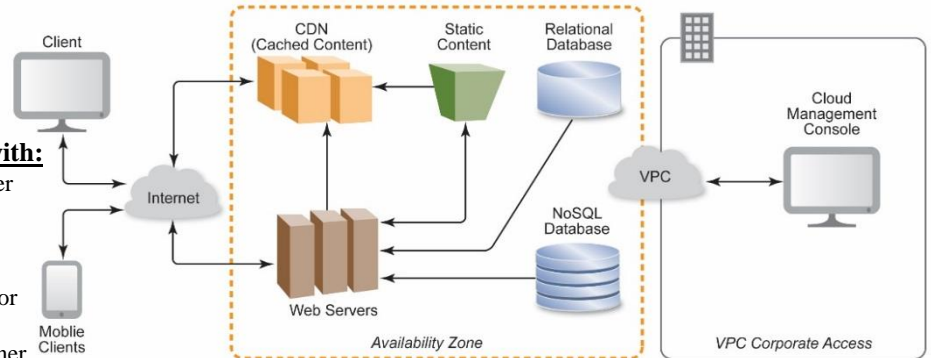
Client

with:
er

or

her

Moblie Clients

Internet

CDN (Cached Content)

Static Content

Relational Database

NoSQL Database

Web Servers

Availability Zone

VPC

Cloud Management Console

VPC Corporate Access